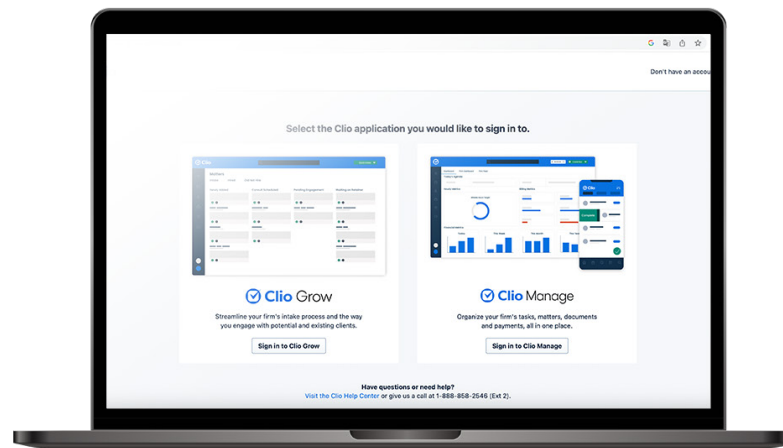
Don't have an accou

Select the Clio application you would like to sign in to.

Clio Grow

Streamline your firm's intake process and the way you engage with potential and existing clients.

Sign in to Clio Grow

Clio Manage

Organize your firm's tasks, matters, documents and payments, all in one place.

Sign in to Clio Manage

Have questions or need help?
Visit the Clio Help Center or give us a call at 1-888-858-2546 (Ext 2).